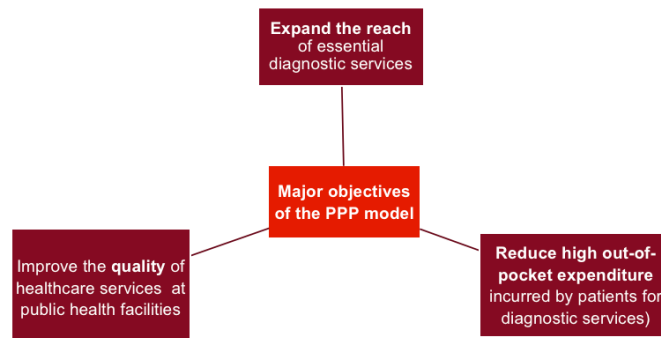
Expand the reach of essential diagnostic services

Major objectives of the PPP model

Improve the quality of healthcare services at public health facilities

Reduce high out-of-pocket expenditure incurred by patients for diagnostic services)